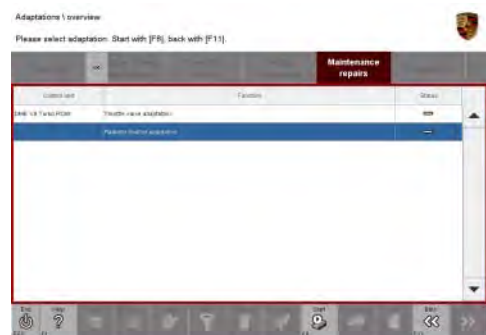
Adaptations \ overview

Please select adaptation. Start with [F8], back with [F11].

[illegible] | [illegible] | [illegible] | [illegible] | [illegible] | Maintenance repairs | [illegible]

| Control unit | Function | Status |
|---|---|---|
| DME V8 Turbo PCM | Throttle valve adaptation | — |
| | Pedal travel sensor adaptation | — |

End | Help | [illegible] | Start | Back